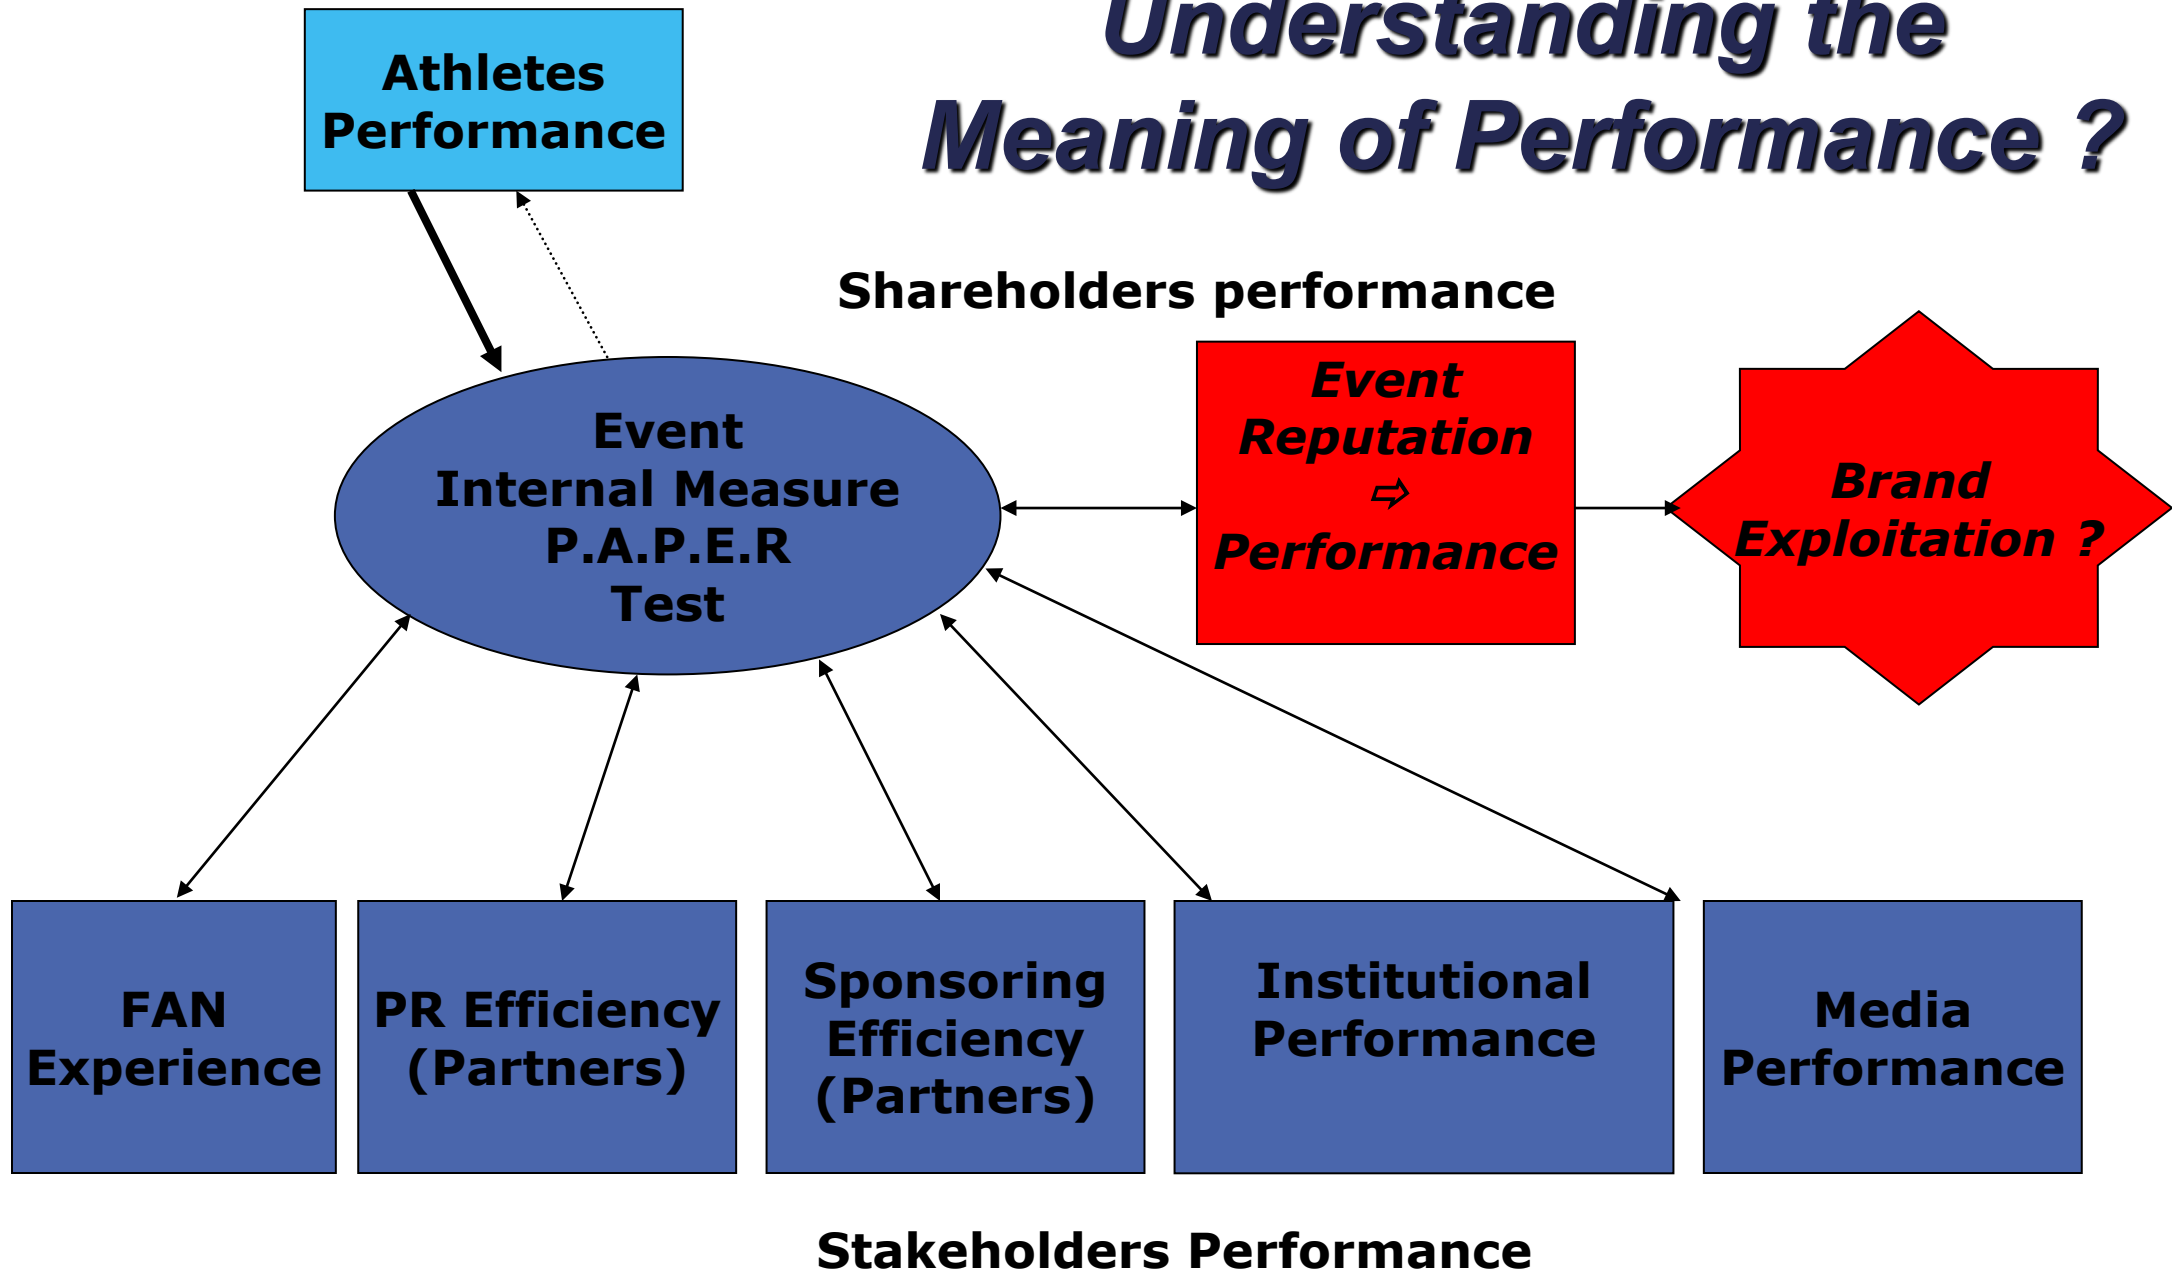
Understanding the Meaning of Performance ?

Athletes Performance

Shareholders performance

Event Internal Measure P.A.P.E.R Test

Event Reputation ⇨ Performance

Brand Exploitation ?

FAN Experience

PR Efficiency (Partners)

Sponsoring Efficiency (Partners)

Institutional Performance

Media Performance

Stakeholders Performance